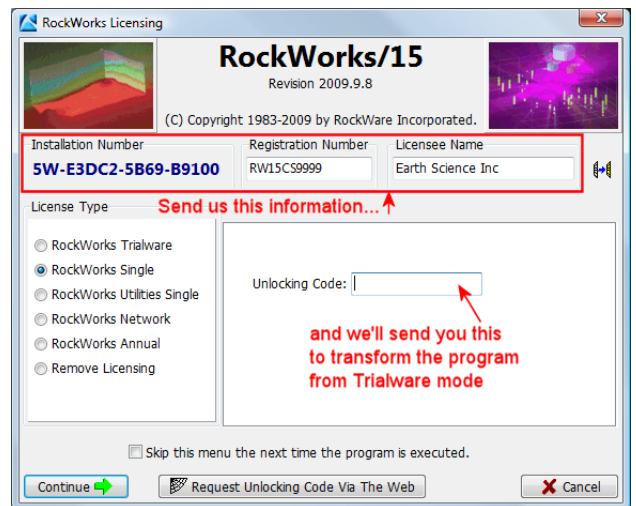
RockWorks Licensing

RockWorks/15

Revision 2009.9.8

(C) Copyright 1983-2009 by RockWare Incorporated.

Installation Number

5W-E3DC2-5B69-B9100

Registration Number

RW15CS9999

Licensee Name

Earth Science Inc

License Type

Send us this information...

RockWorks Trialware

RockWorks Single

RockWorks Utilities Single

RockWorks Network

RockWorks Annual

Remove Licensing

Unlocking Code:

and we'll send you this to transform the program from Trialware mode

Skip this menu the next time the program is executed.

Continue

Request Unlocking Code Via The Web

Cancel